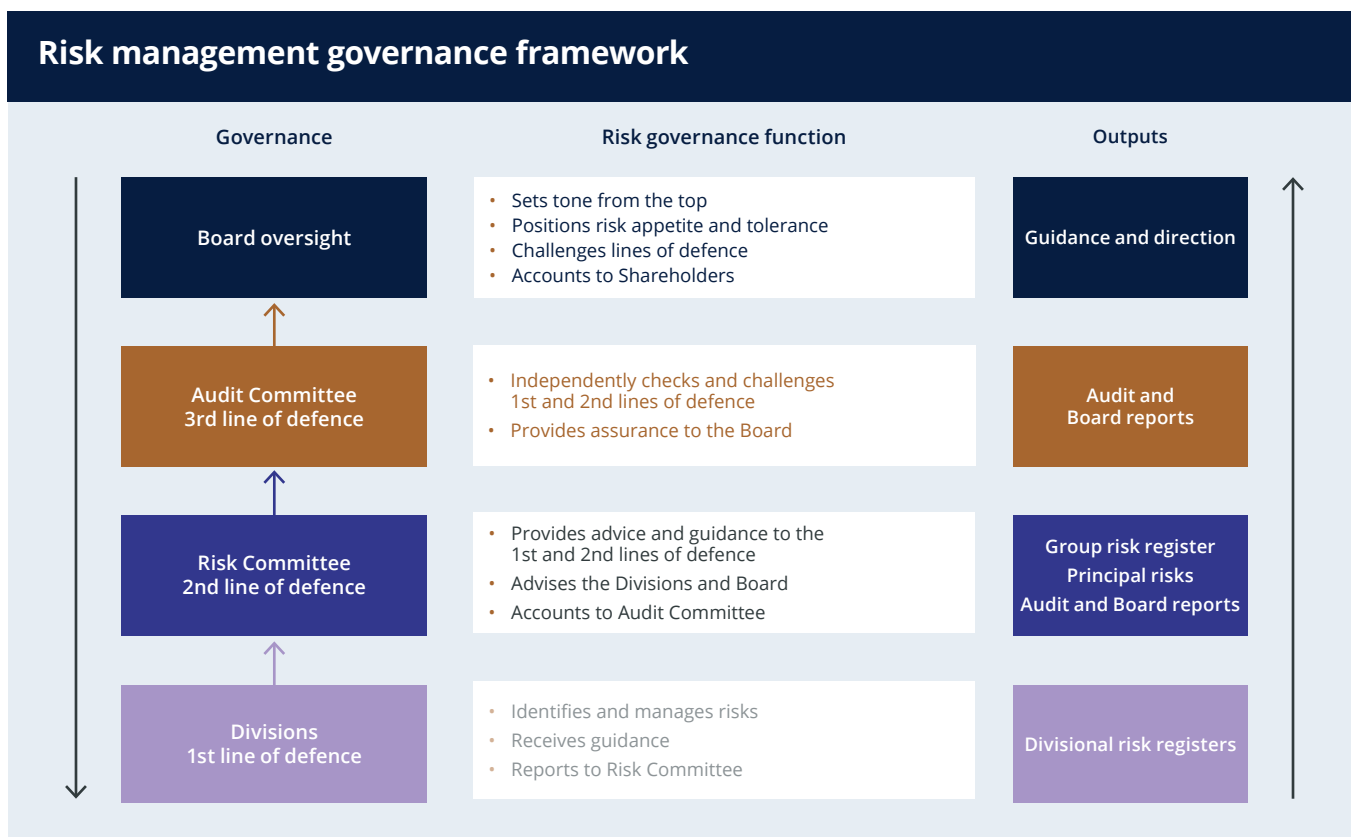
Risk management governance framework

Governance

Risk governance function

Outputs

Board oversight

- Sets tone from the top
- Positions risk appetite and tolerance
- Challenges lines of defence
- Accounts to Shareholders

Guidance and direction

Audit Committee
3rd line of defence

- Independently checks and challenges 1st and 2nd lines of defence
- Provides assurance to the Board

Audit and Board reports

Risk Committee
2nd line of defence

- Provides advice and guidance to the 1st and 2nd lines of defence
- Advises the Divisions and Board
- Accounts to Audit Committee

Group risk register
Principal risks
Audit and Board reports

Divisions
1st line of defence

- Identifies and manages risks
- Receives guidance
- Reports to Risk Committee

Divisional risk registers